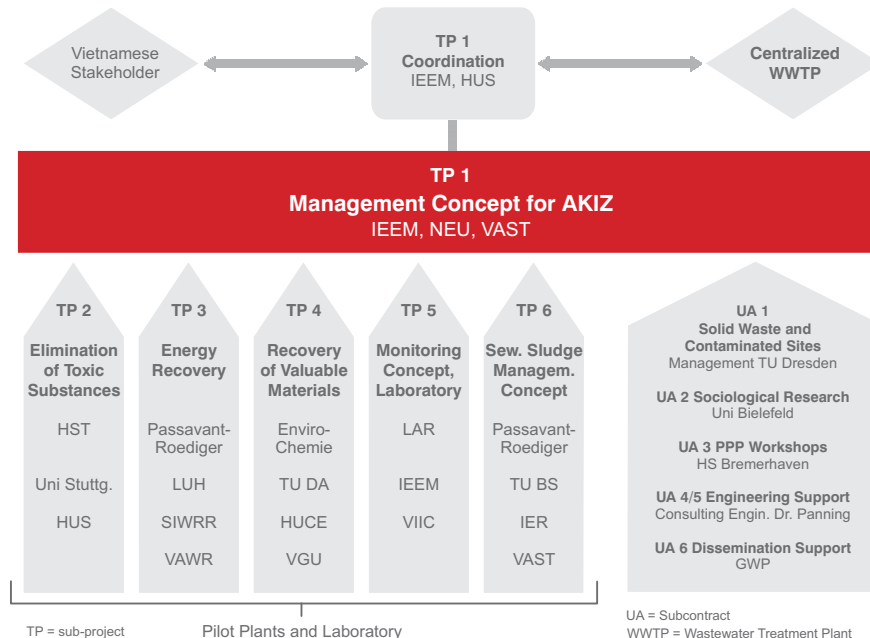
Vietnamese Stakeholder

TP 1
Coordination
IEEM, HUS

Centralized WWTP

TP 1
Management Concept for AKIZ
IEEM, NEU, VAST

TP 2
Elimination of Toxic Substances
HST
Uni Stuttg.
HUS

TP 3
Energy Recovery
Passavant-Roediger
LUH
SIWRR
VAWR

TP 4
Recovery of Valuable Materials
Enviro-Chemie
TU DA
HUCE
VGU

TP 5
Monitoring Concept, Laboratory
LAR
IEEM
VIIC

TP 6
Sew. Sludge Managem. Concept
Passavant-Roediger
TU BS
IER
VAST

UA 1
Solid Waste and Contaminated Sites
Management TU Dresden

UA 2 Sociological Research
Uni Bielefeld

UA 3 PPP Workshops
HS Bremerhaven

UA 4/5 Engineering Support
Consulting Engin. Dr. Panning

UA 6 Dissemination Support
GWP

TP = sub-project

Pilot Plants and Laboratory

UA = Subcontract
WWTP = Wastewater Treatment Plant